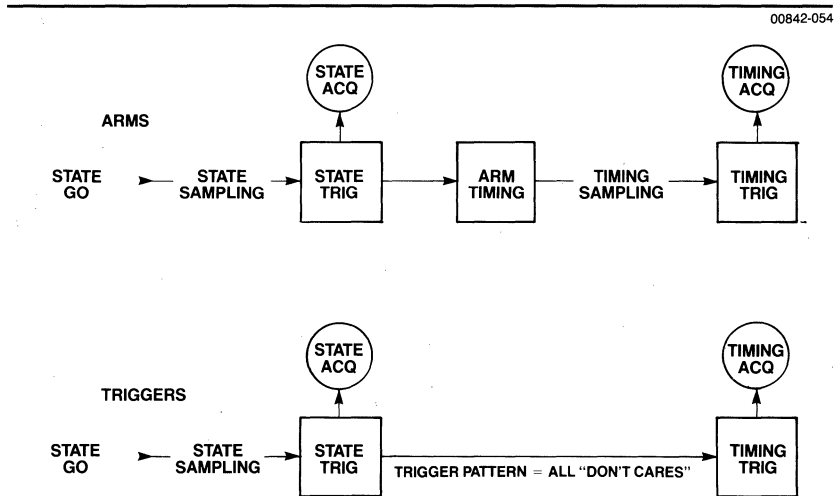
00842-054

STATE ACQ

TIMING ACQ

ARMS

STATE GO

STATE SAMPLING

STATE TRIG

ARM TIMING

TIMING SAMPLING

TIMING TRIG

STATE ACQ

TIMING ACQ

TRIGGERS

STATE GO

STATE SAMPLING

STATE TRIG

TRIGGER PATTERN = ALL "DON'T CARES"

TIMING TRIG